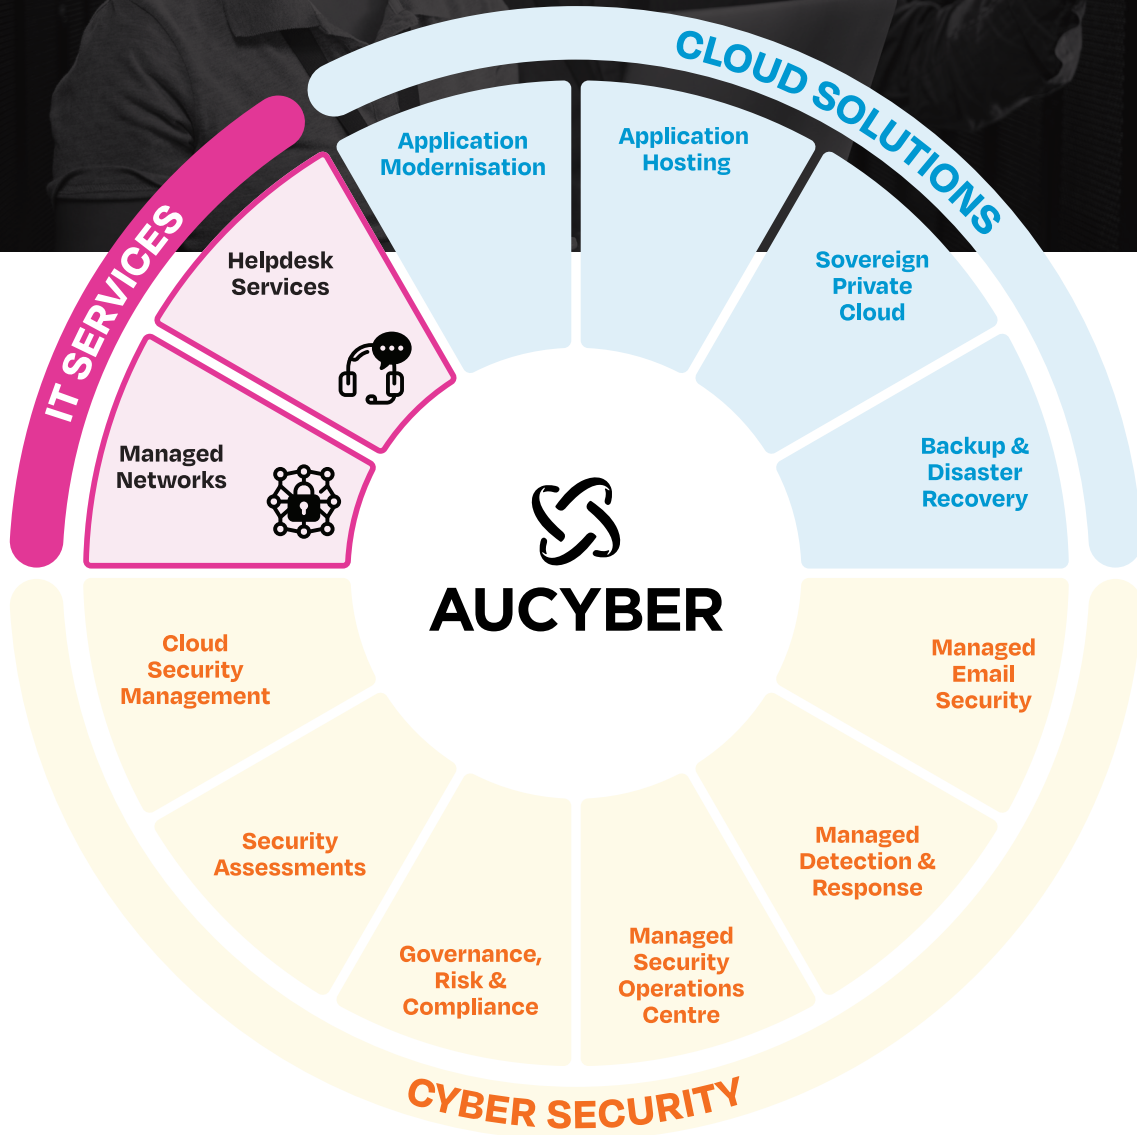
CLOUD SOLUTIONS

Application Modernisation

Application Hosting

Sovereign Private Cloud

Backup & Disaster Recovery

IT SERVICES

Helpdesk Services

Managed Networks

AUCYBER

Cloud Security Management

Managed Email Security

Security Assessments

Managed Detection & Response

Governance, Risk & Compliance

Managed Security Operations Centre

CYBER SECURITY